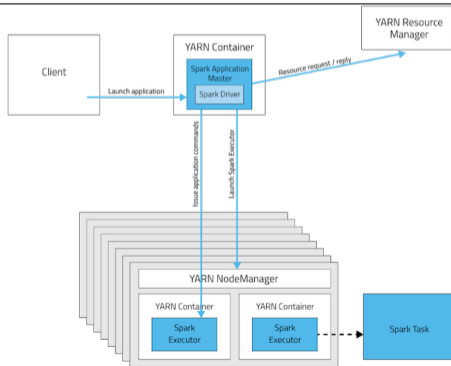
YARN Resource Manager

Client

Launch application

YARN Container

Spark Application Master

Spark Driver

Resource request / reply

Issue application commands

Launch Spark Executor

YARN NodeManager

YARN Container

Spark Executor

YARN Container

Spark Executor

Spark Task